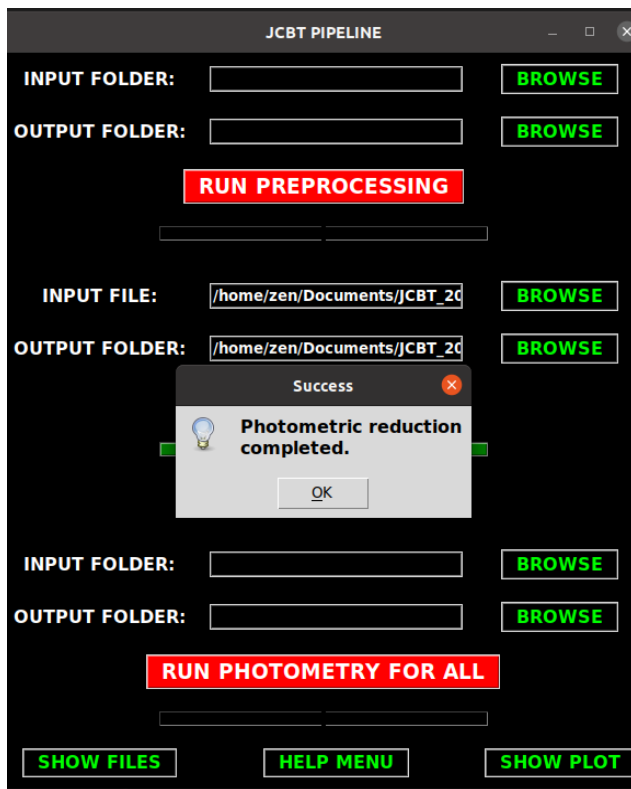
JCBT PIPELINE

INPUT FOLDER: BROWSE

OUTPUT FOLDER: BROWSE

RUN PREPROCESSING

INPUT FILE: /home/zen/Documents/JCBT_20 BROWSE

OUTPUT FOLDER: /home/zen/Documents/JCBT_20 BROWSE

Success

Photometric reduction completed.

OK

INPUT FOLDER: BROWSE

OUTPUT FOLDER: BROWSE

RUN PHOTOMETRY FOR ALL

SHOW FILES HELP MENU SHOW PLOT